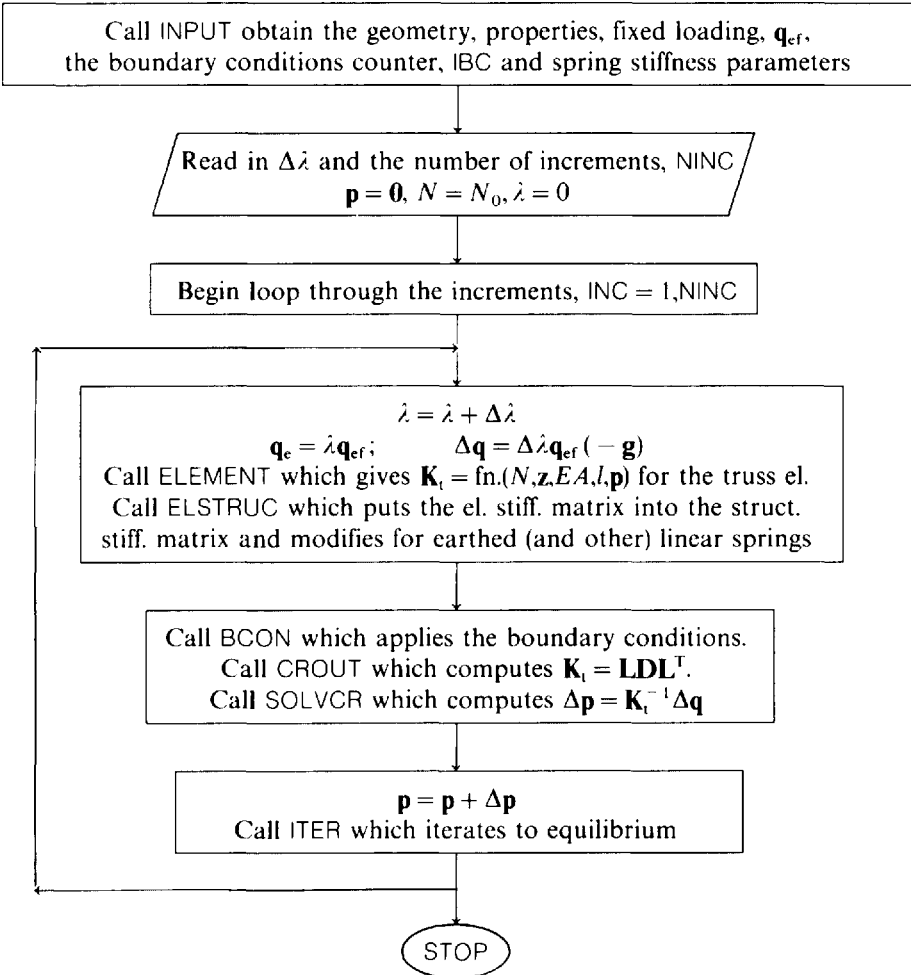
Call INPUT obtain the geometry, properties, fixed loading, $\mathbf{q}_{ef}$, the boundary conditions counter, IBC and spring stiffness parameters

Read in $\Delta\lambda$ and the number of increments, NINC
$\mathbf{p} = \mathbf{0}$, $N = N_0$, $\lambda = 0$

Begin loop through the increments, INC = 1,NINC

$\lambda = \lambda + \Delta\lambda$
$\mathbf{q}_e = \lambda \mathbf{q}_{ef}$; $\Delta\mathbf{q} = \Delta\lambda \mathbf{q}_{ef} (-\mathbf{g})$
Call ELEMENT which gives $\mathbf{K}_t = \text{fn.}(N, \mathbf{z}, EA, l, \mathbf{p})$ for the truss el.
Call ELSTRUC which puts the el. stiff. matrix into the struct. stiff. matrix and modifies for earthed (and other) linear springs

Call BCON which applies the boundary conditions.
Call CROUT which computes $\mathbf{K}_t = \mathbf{LDL}^T$.
Call SOLVCR which computes $\Delta\mathbf{p} = \mathbf{K}_t^{-1}\Delta\mathbf{q}$

$\mathbf{p} = \mathbf{p} + \Delta\mathbf{p}$
Call ITER which iterates to equilibrium

STOP